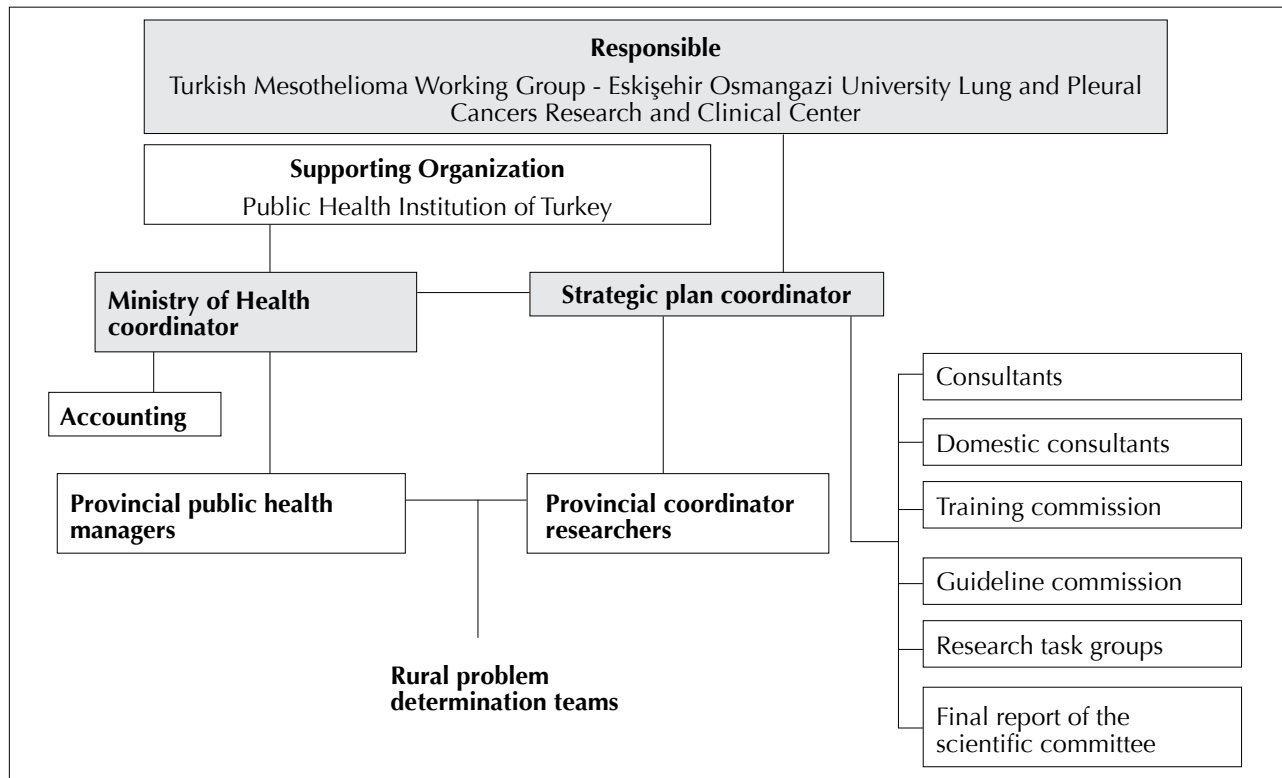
**Responsible**
Turkish Mesothelioma Working Group - Eskişehir Osmangazi University Lung and Pleural Cancers Research and Clinical Center

**Supporting Organization**
Public Health Institution of Turkey

**Ministry of Health coordinator**

**Strategic plan coordinator**

**Accounting**

Consultants

Domestic consultants

Training commission

Guideline commission

Research task groups

Final report of the scientific committee

**Provincial public health managers**

**Provincial coordinator researchers**

**Rural problem determination teams**